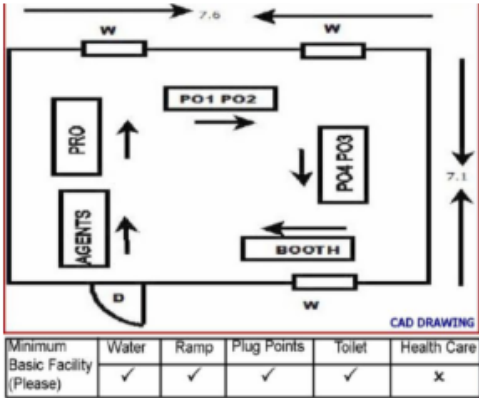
7.6

W

W

PO1 PO2

PRO

PO4 PO3

7.1

AGENTS

BOOTH

D

W

CAD DRAWING

| Minimum Basic Facility (Please) | Water | Ramp | Plug Points | Toilet | Health Care |
|---|---|---|---|---|---|
| | ✓ | ✓ | ✓ | ✓ | x |